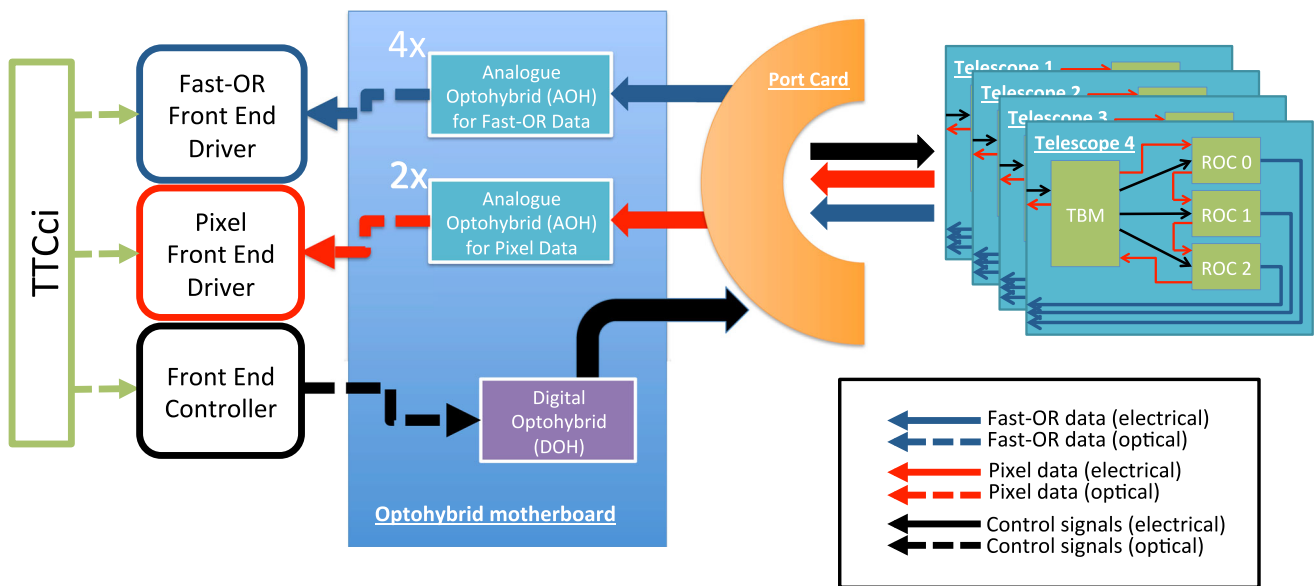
TTCci

Fast-OR Front End Driver

Pixel Front End Driver

Front End Controller

4x

Analogue Optohybrid (AOH) for Fast-OR Data

2x

Analogue Optohybrid (AOH) for Pixel Data

Digital Optohybrid (DOH)

Optohybrid motherboard

Port Card

Telescope 1

Telescope 2

Telescope 3

Telescope 4

TBM

ROC 0

ROC 1

ROC 2

Fast-OR data (electrical)
Fast-OR data (optical)
Pixel data (electrical)
Pixel data (optical)
Control signals (electrical)
Control signals (optical)